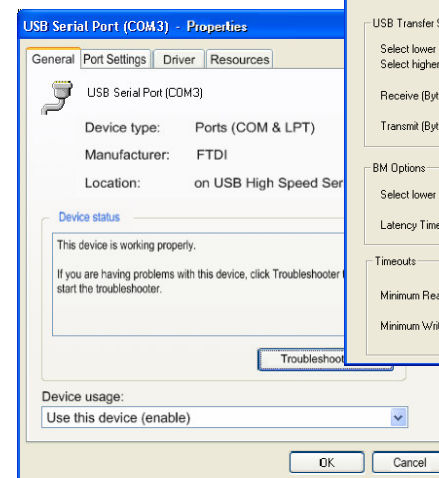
USB Serial Port (COM3) - Properties

General | Port Settings | Driver | Resources

USB Serial Port (COM3)

Device type: Ports (COM & LPT)

Manufacturer: FTDI

Location: on USB High Speed Ser

Device status

This device is working properly.

If you are having problems with this device, click Troubleshooter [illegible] start the troubleshooter.

Troubleshoot

Device usage:

Use this device (enable)

OK | Cancel

USB Transfer S

Select lower

Select higher

Receive (Byt

Transmit (Byt

BM Options

Select lower

Latency Time

Timeouts

Minimum Rea

Minimum Wri